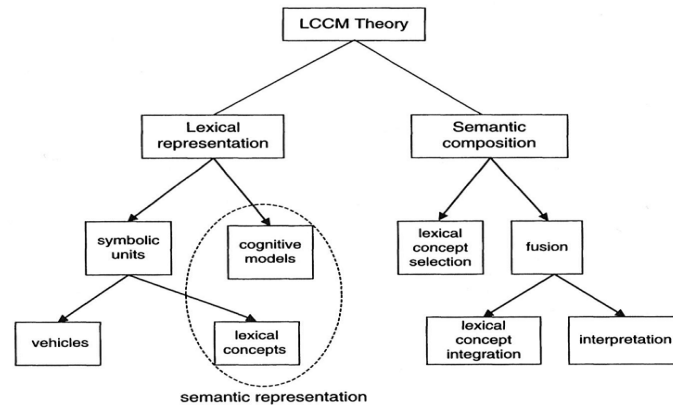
LCCM Theory

Lexical representation

Semantic composition

symbolic units

cognitive models

lexical concept selection

fusion

vehicles

lexical concepts

lexical concept integration

interpretation

semantic representation